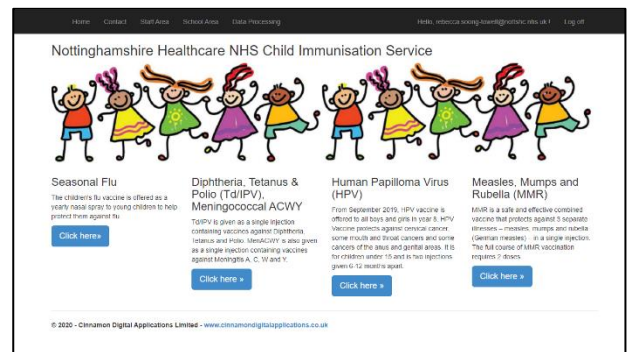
Home Contact Staff Area School Area Data Processing Hello, rebecca.soong-lowett@nottshc.nhs.uk ! Log off

Nottinghamshire Healthcare NHS Child Immunisation Service

Seasonal Flu

The children's flu vaccine is offered as a yearly nasal spray to young children to help protect them against flu.

Click here»

Diphtheria, Tetanus & Polio (Td/IPV), Meningococcal ACWY

Td/IPV is given as a single injection containing vaccines against Diphtheria, Tetanus and Polio. MenACWY is also given as a single injection containing vaccines against Meningitis A, C, W and Y.

Click here »

Human Papilloma Virus (HPV)

From September 2019, HPV vaccine is offered to all boys and girls in year 8. HPV Vaccine protects against cervical cancer, some mouth and throat cancers and some cancers of the anus and genital areas. It is for children under 15 and is two injections given 6-12 months apart.

Click here »

Measles, Mumps and Rubella (MMR)

MMR is a safe and effective combined vaccine that protects against 3 separate illnesses – measles, mumps and rubella (German measles) – in a single injection. The full course of MMR vaccination requires 2 doses.

Click here »

© 2020 - Cinnamon Digital Applications Limited - www.cinnamondigitalapplications.co.uk